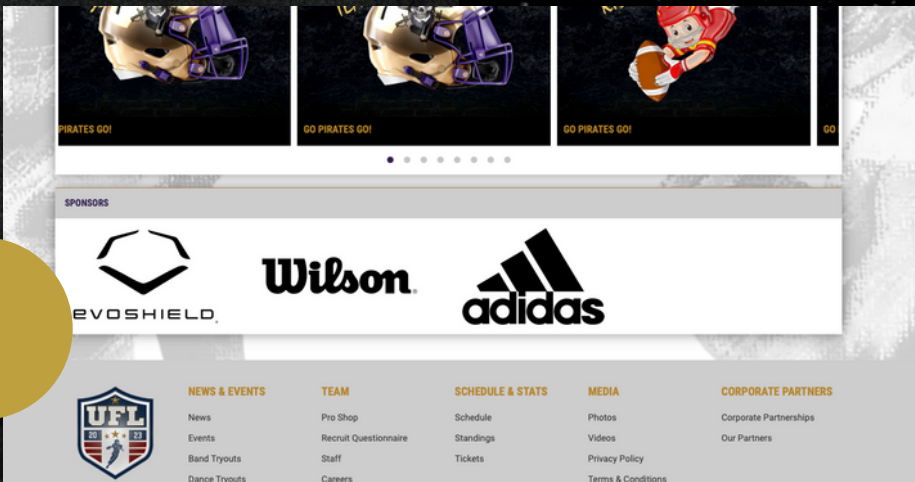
PIRATES GO!

GO PIRATES GO!

GO PIRATES GO!

GO

SPONSORS

EVOSHIELD

Wilson

adidas

UFL
20 23

NEWS & EVENTS
News
Events
Band Tryouts
Dance Tryouts

TEAM
Pro Shop
Recruit Questionnaire
Staff
Careers

SCHEDULE & STATS
Schedule
Standings
Tickets

MEDIA
Photos
Videos
Privacy Policy
Terms & Conditions

CORPORATE PARTNERS
Corporate Partnerships
Our Partners